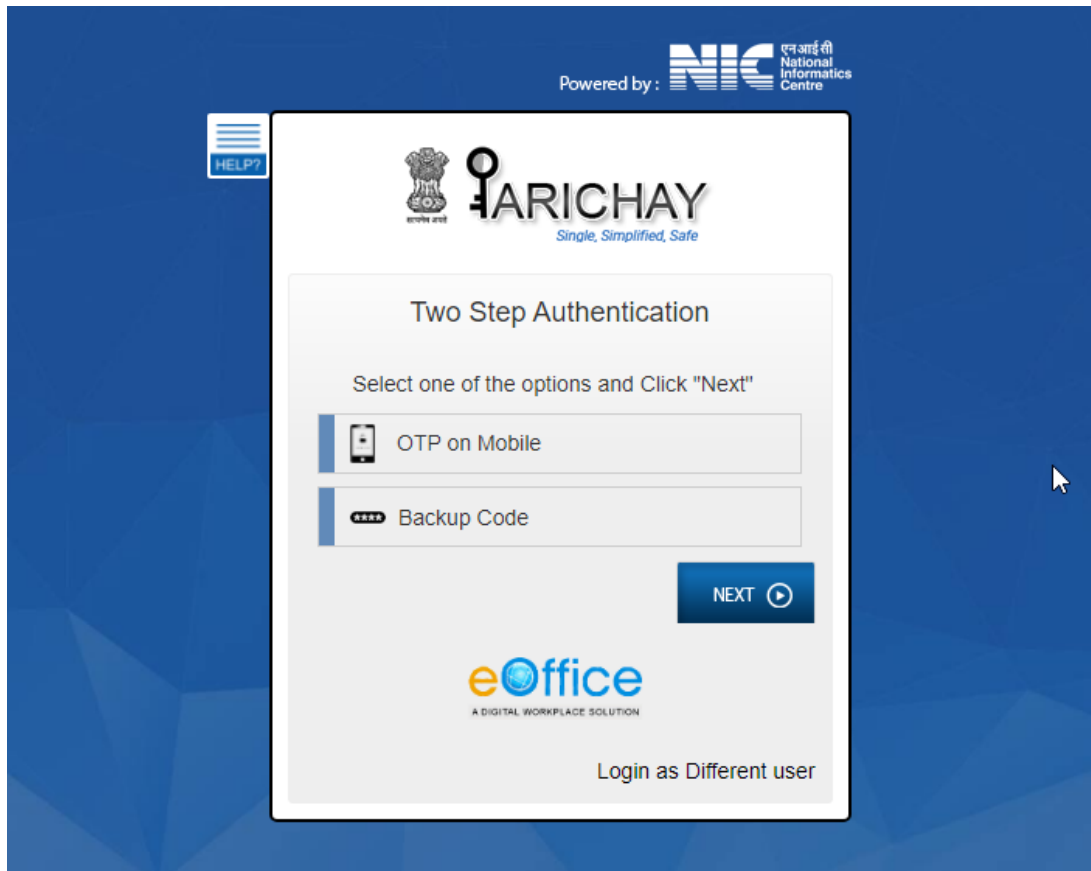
Powered by : NIC एनआईसी National Informatics Centre

HELP?

सत्यमेव जयते

PARICHAY
Single, Simplified, Safe

Two Step Authentication

Select one of the options and Click "Next"

OTP on Mobile

**** Backup Code

NEXT

eOffice
A DIGITAL WORKPLACE SOLUTION

Login as Different user